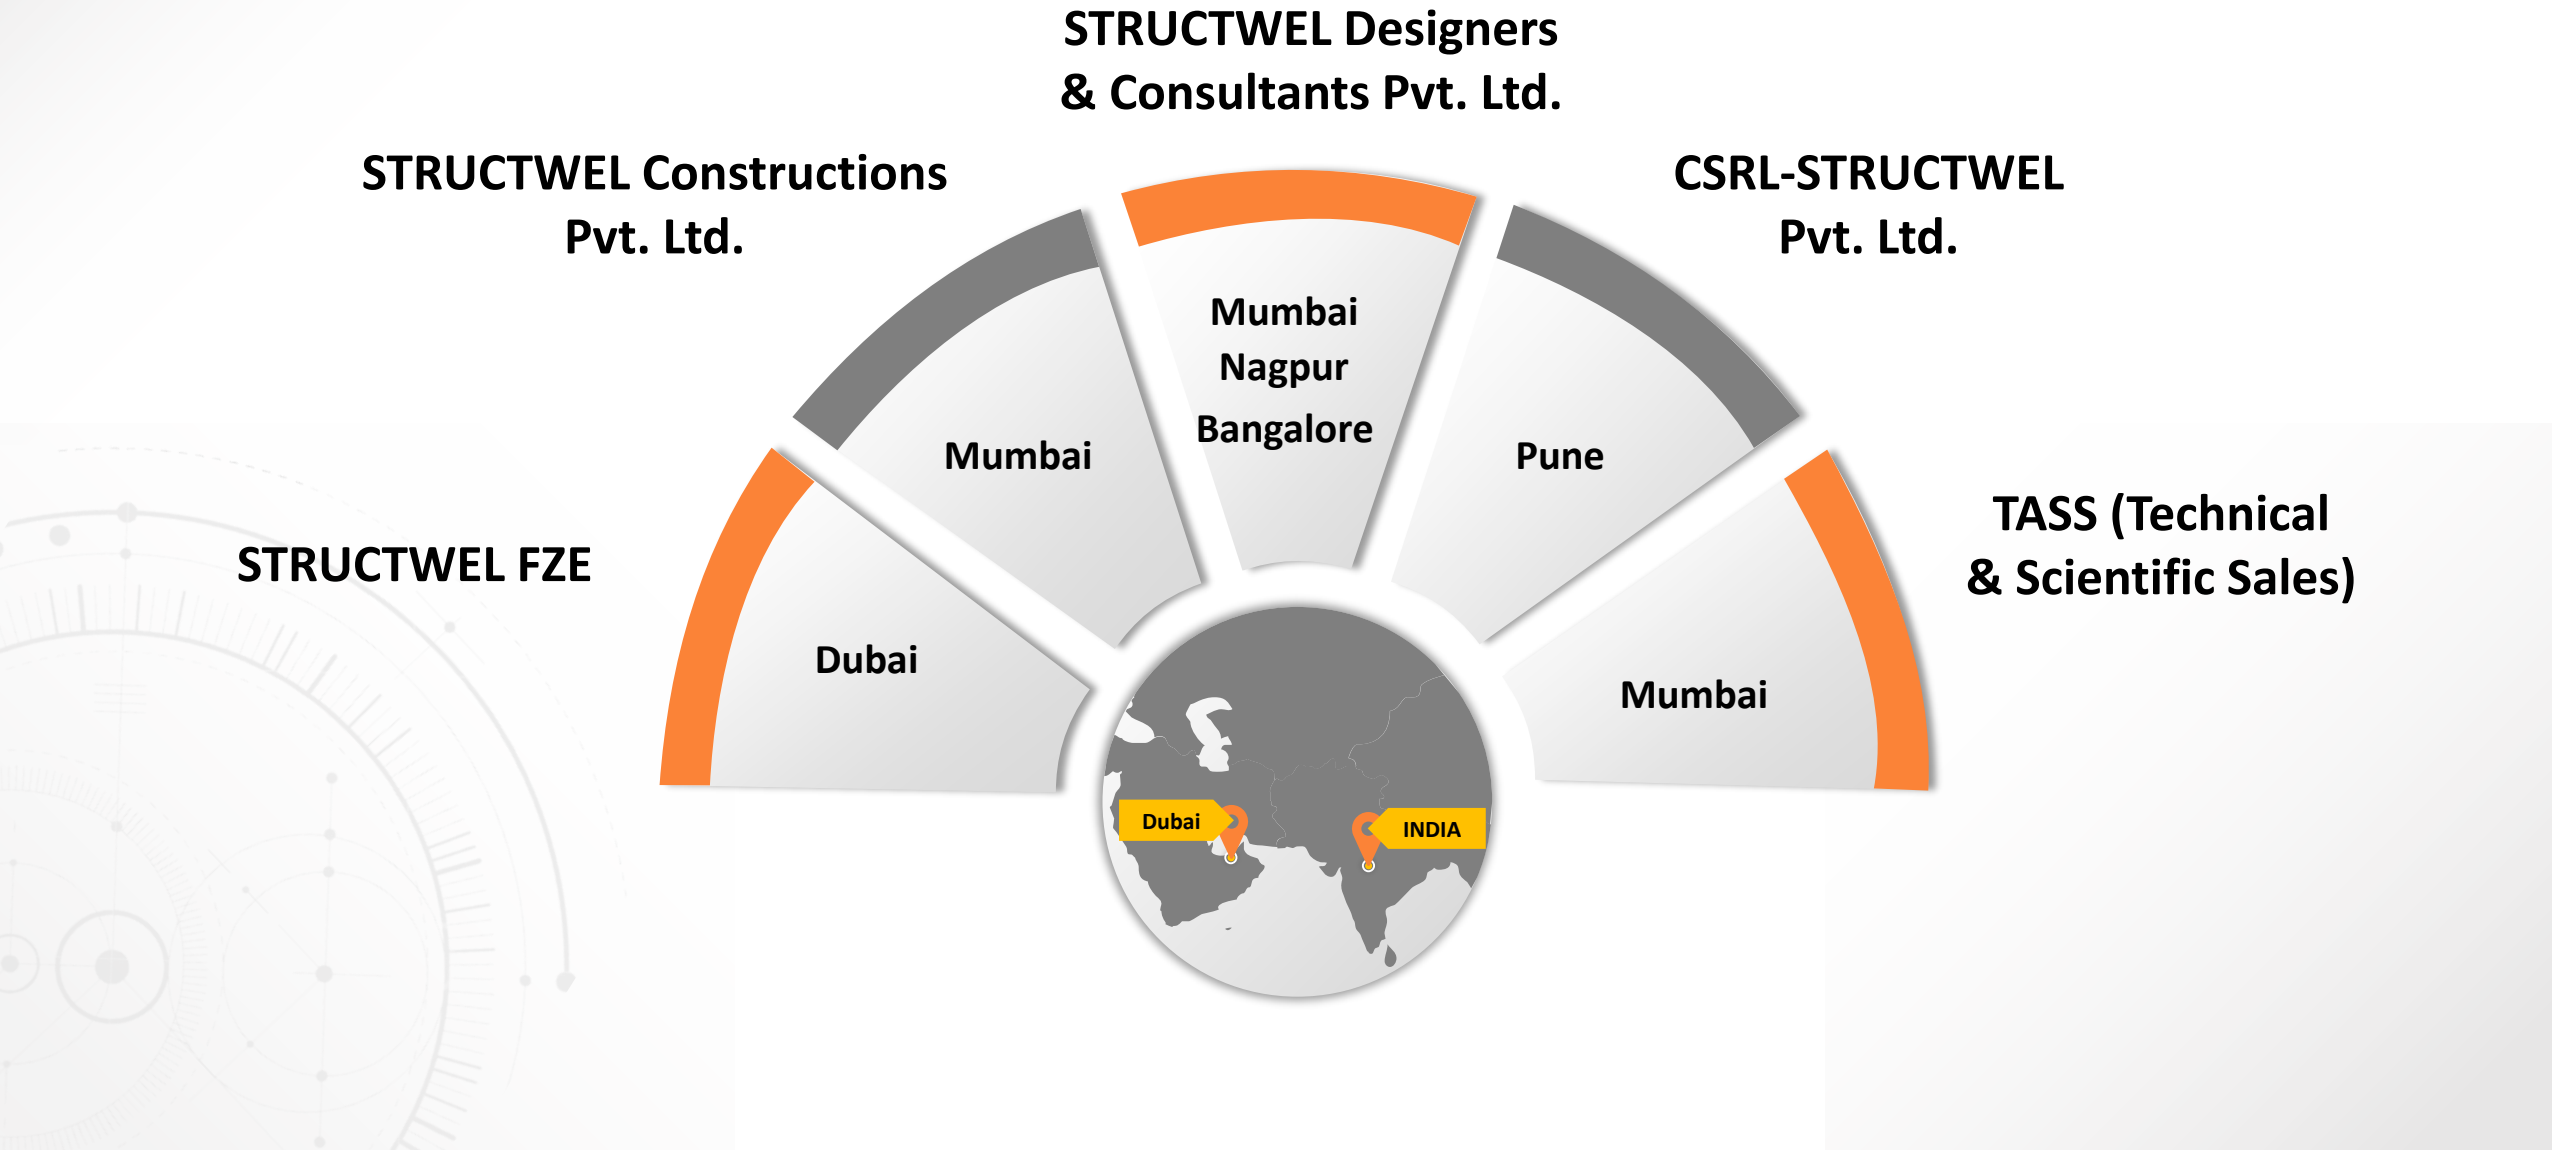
STRUCTWEL Designers & Consultants Pvt. Ltd.

STRUCTWEL Constructions Pvt. Ltd.

CSRL-STRUCTWEL Pvt. Ltd.

Mumbai
Nagpur
Bangalore

Mumbai

Pune

STRUCTWEL FZE

TASS (Technical & Scientific Sales)

Dubai

Mumbai

Dubai

INDIA